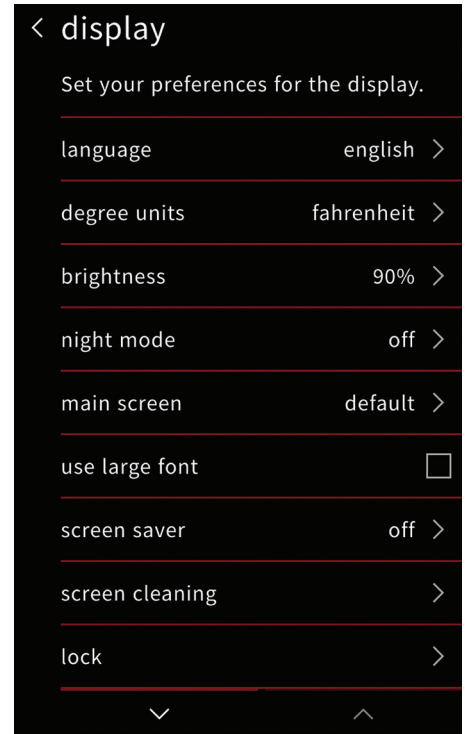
< display

Set your preferences for the display.

language english >

degree units fahrenheit >

brightness 90% >

night mode off >

main screen default >

use large font

screen saver off >

screen cleaning >

lock >